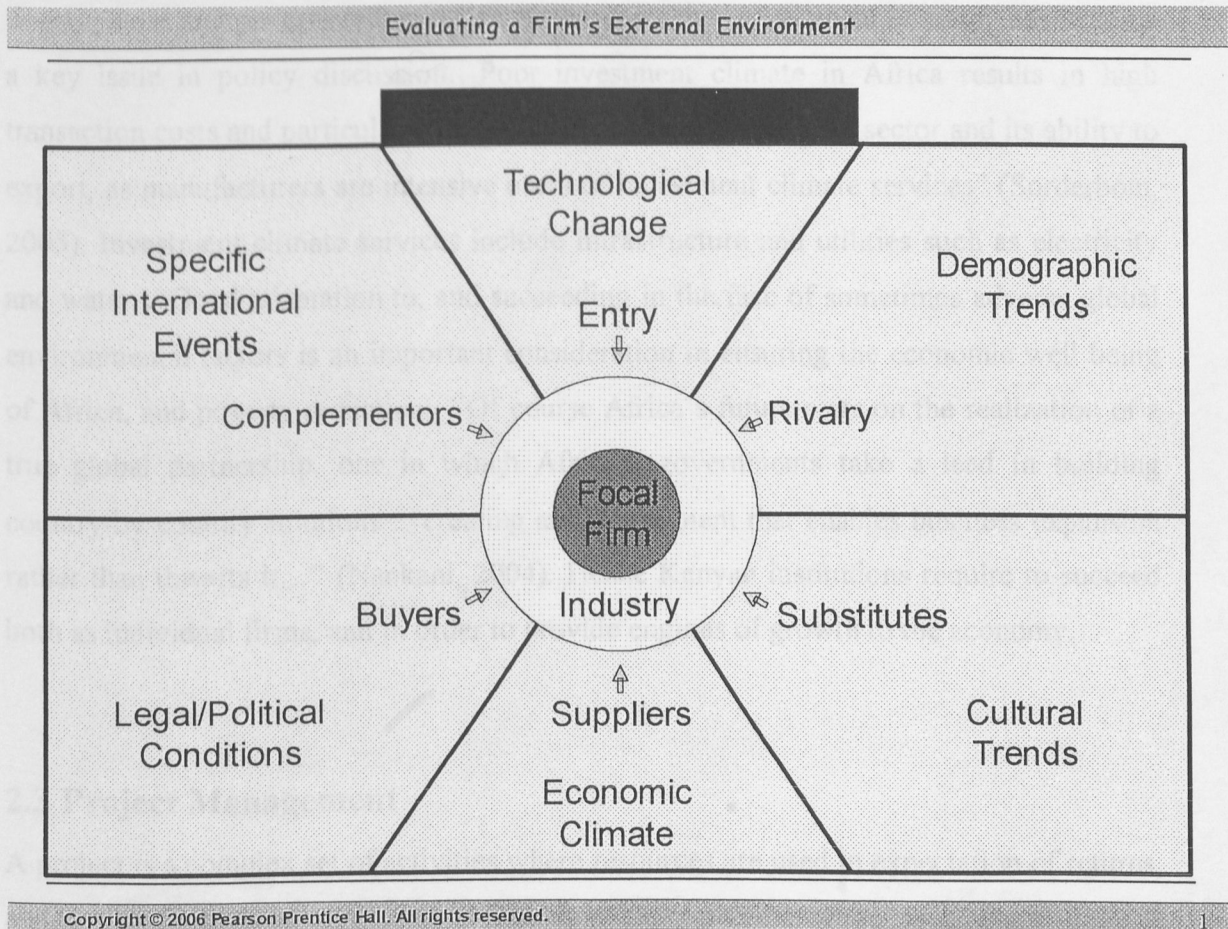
Evaluating a Firm's External Environment

Technological Change

Specific International Events

Demographic Trends

Entry

Complementors

Rivalry

Focal Firm

Industry

Buyers

Substitutes

Suppliers

Legal/Political Conditions

Cultural Trends

Economic Climate

Copyright © 2006 Pearson Prentice Hall. All rights reserved.